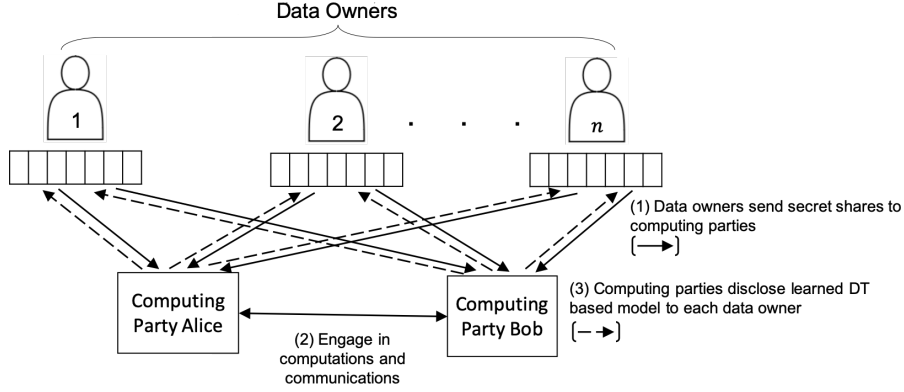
Data Owners

1

2

. . .

$n$

(1) Data owners send secret shares to computing parties

($\longrightarrow$)

(3) Computing parties disclose learned DT based model to each data owner

($- \rightarrow$)

Computing Party Alice

Computing Party Bob

(2) Engage in computations and communications